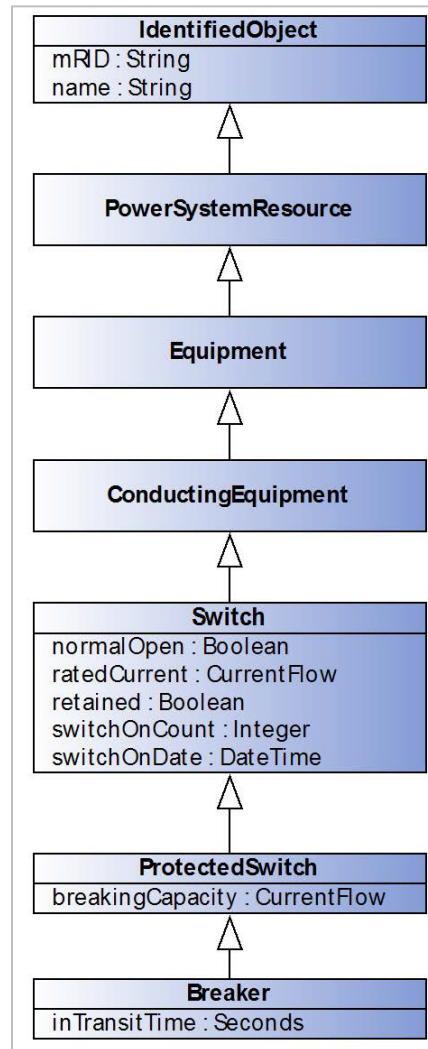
IdentifiedObject
mRID : String
name : String

PowerSystemResource

Equipment

ConductingEquipment

Switch
normalOpen : Boolean
ratedCurrent : CurrentFlow
retained : Boolean
switchOnCount : Integer
switchOnDate : DateTime

ProtectedSwitch
breakingCapacity : CurrentFlow

Breaker
inTransitTime : Seconds